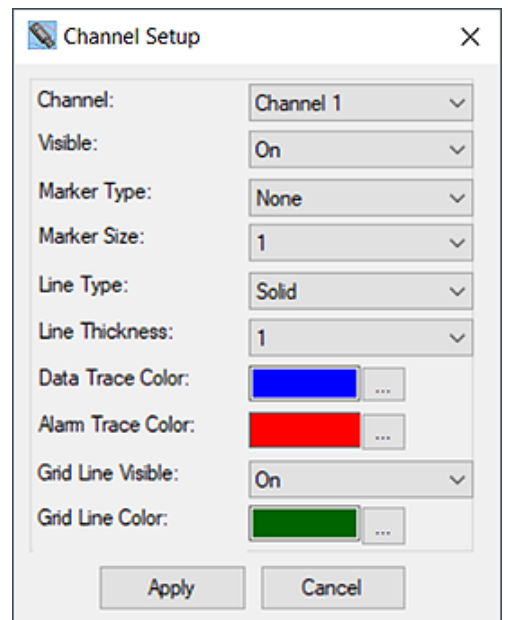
Channel Setup

×

| | |
|---|---|
| Channel: | Channel 1 |
| Visible: | On |
| Marker Type: | None |
| Marker Size: | 1 |
| Line Type: | Solid |
| Line Thickness: | 1 |
| Data Trace Color: | ... |
| Alarm Trace Color: | ... |
| Grid Line Visible: | On |
| Grid Line Color: | ... |

Apply Cancel